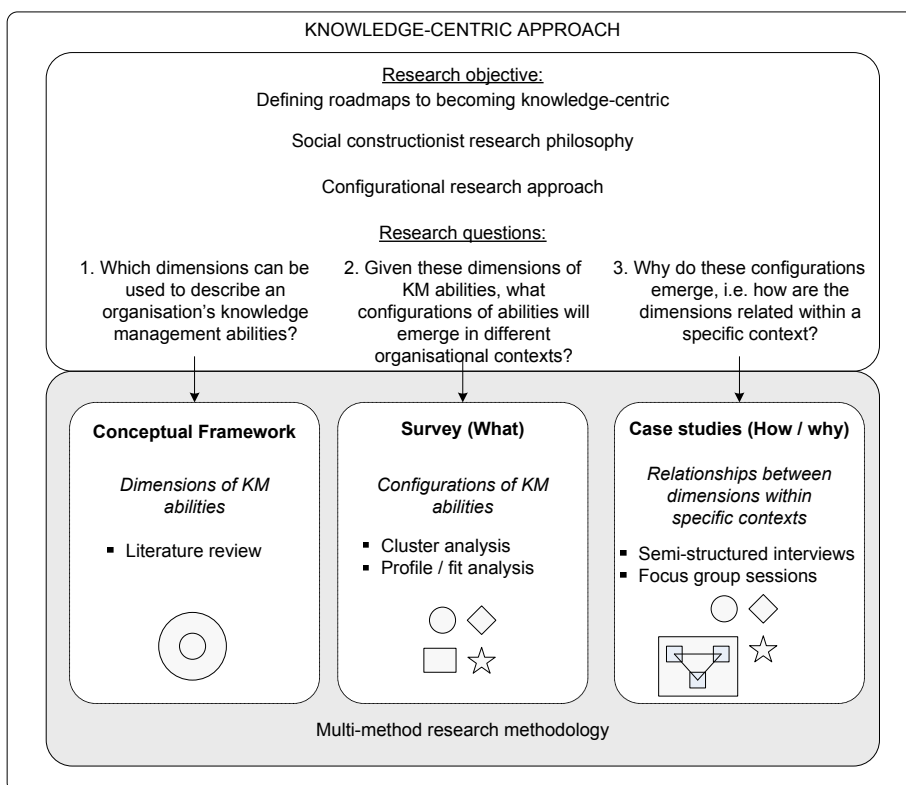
KNOWLEDGE-CENTRIC APPROACH

Research objective:
Defining roadmaps to becoming knowledge-centric

Social constructionist research philosophy

Configurational research approach

Research questions:

1. Which dimensions can be used to describe an organisation's knowledge management abilities?

2. Given these dimensions of KM abilities, what configurations of abilities will emerge in different organisational contexts?

3. Why do these configurations emerge, i.e. how are the dimensions related within a specific context?

Conceptual Framework

Dimensions of KM abilities

▪ Literature review

Survey (What)

Configurations of KM abilities

▪ Cluster analysis
▪ Profile / fit analysis

Case studies (How / why)

Relationships between dimensions within specific contexts

▪ Semi-structured interviews
▪ Focus group sessions

Multi-method research methodology